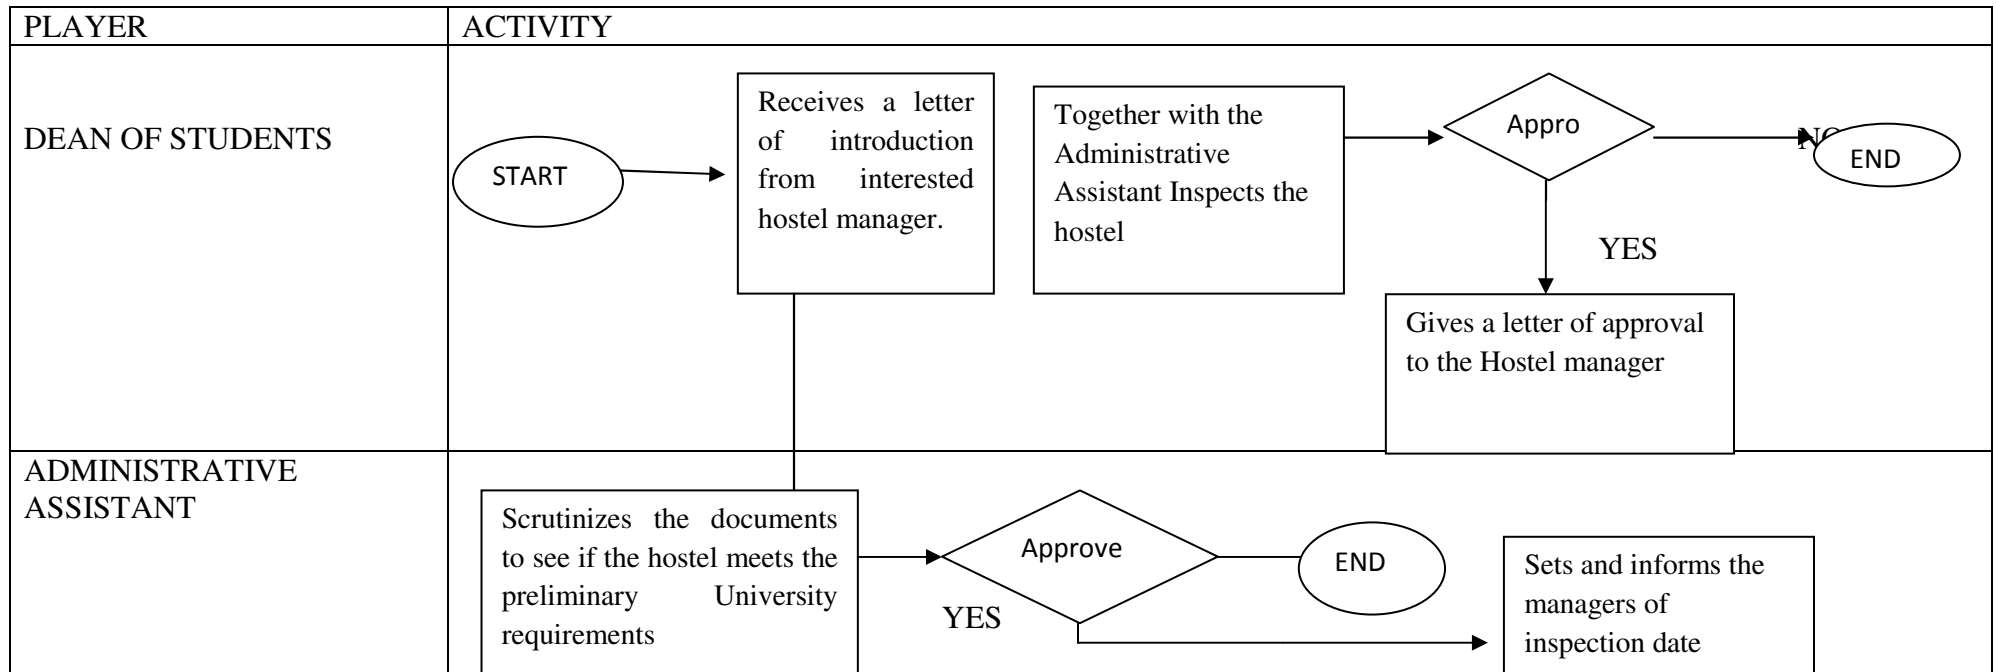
| PLAYER | ACTIVITY |
|---|---|
| DEAN OF STUDENTS | START; Receives a letter of introduction from interested hostel manager.; Together with the Administrative Assistant Inspects the hostel; Appro; N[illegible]; END; YES; Gives a letter of approval to the Hostel manager |
| ADMINISTRATIVE ASSISTANT | Scrutinizes the documents to see if the hostel meets the preliminary University requirements; Approve; END; YES; Sets and informs the managers of inspection date |